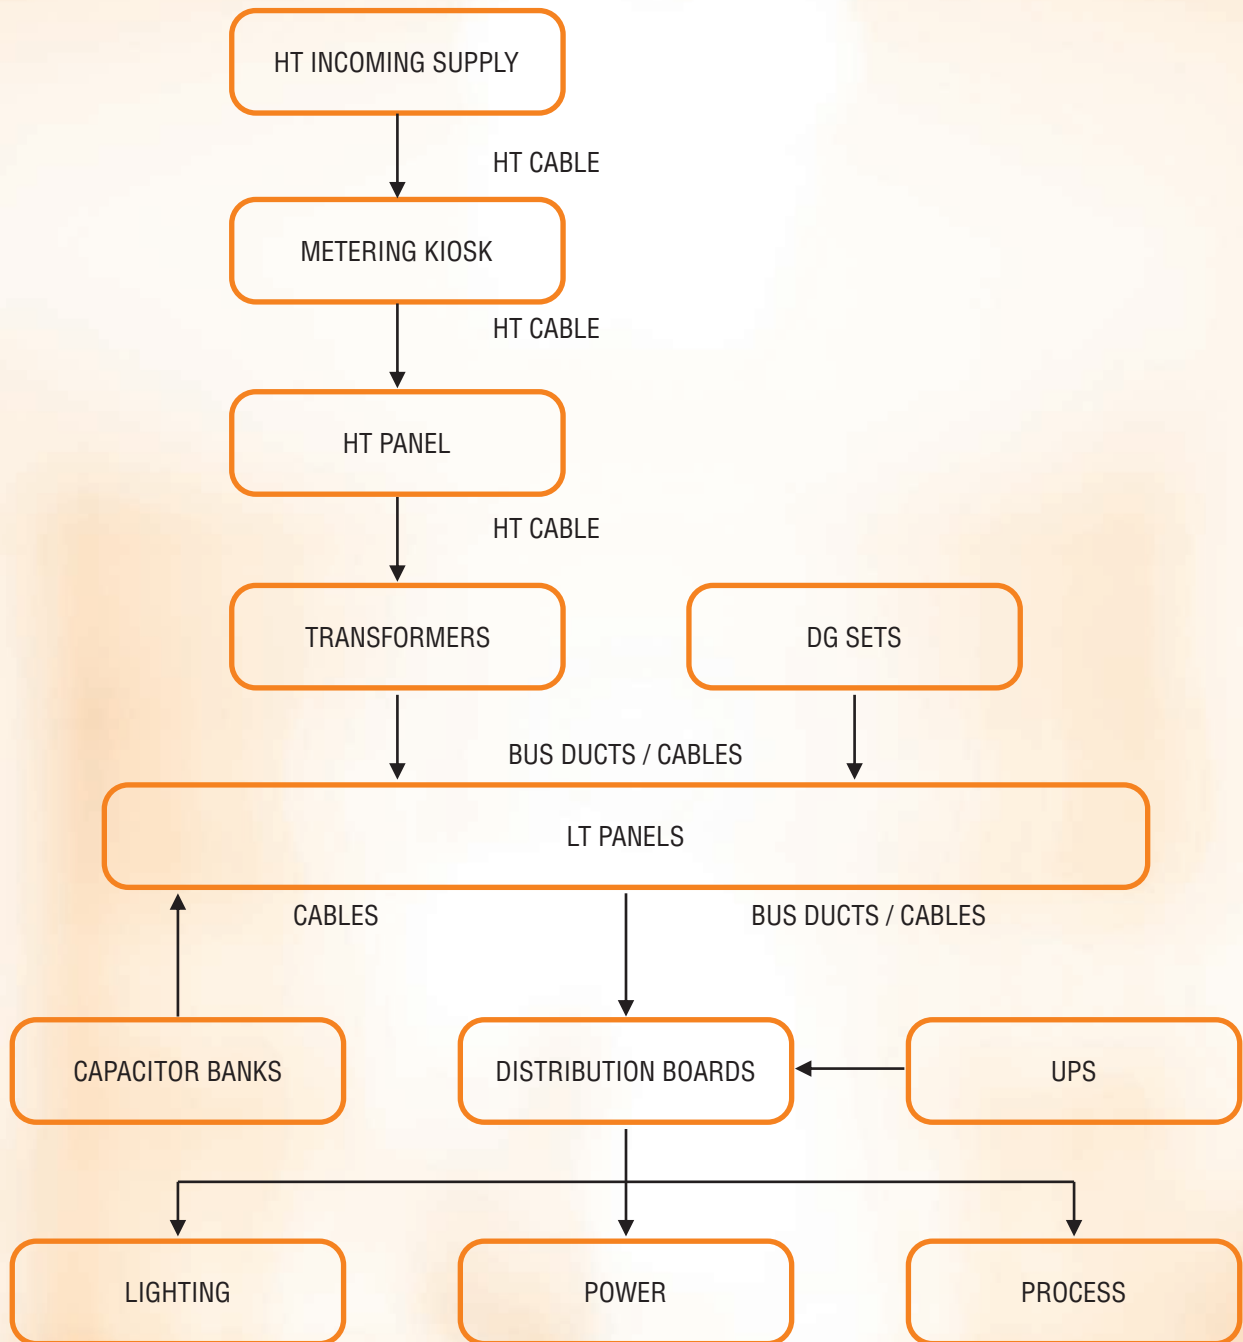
HT INCOMING SUPPLY

HT CABLE

METERING KIOSK

HT CABLE

HT PANEL

HT CABLE

TRANSFORMERS

DG SETS

BUS DUCTS / CABLES

LT PANELS

CABLES

BUS DUCTS / CABLES

CAPACITOR BANKS

DISTRIBUTION BOARDS

UPS

LIGHTING

POWER

PROCESS